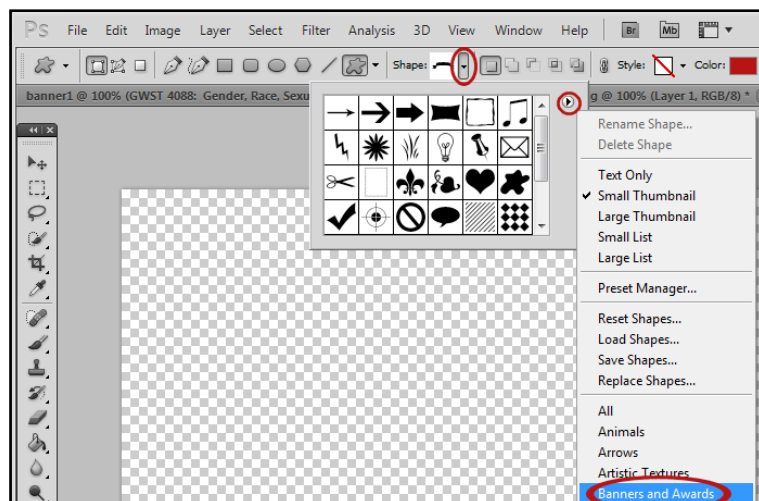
Ps File Edit Image Layer Select Filter Analysis 3D View Window Help Br Mb

Shape: Style: Color:

banner1 @ 100% (GWST 4088: Gender, Race, Sexu

g @ 100% (Layer 1, RGB/8) *

Rename Shape...
Delete Shape

Text Only
✓ Small Thumbnail
Large Thumbnail
Small List
Large List

Preset Manager...

Reset Shapes...
Load Shapes...
Save Shapes...
Replace Shapes...

All
Animals
Arrows
Artistic Textures
Banners and Awards